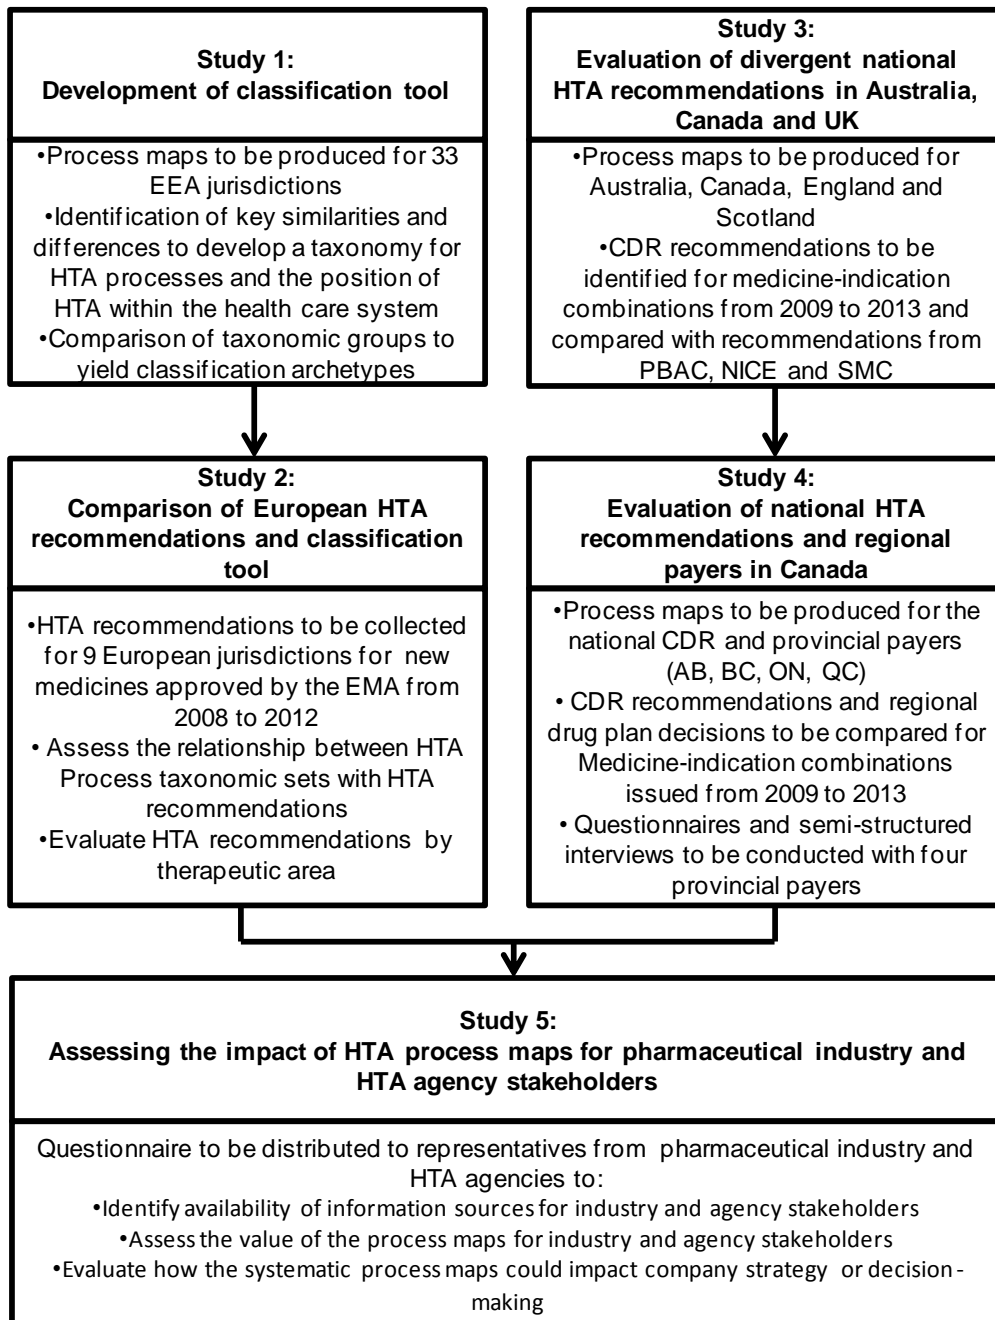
**Study 1:**
**Development of classification tool**

•Process maps to be produced for 33 EEA jurisdictions
•Identification of key similarities and differences to develop a taxonomy for HTA processes and the position of HTA within the health care system
•Comparison of taxonomic groups to yield classification archetypes

**Study 2:**
**Comparison of European HTA recommendations and classification tool**

•HTA recommendations to be collected for 9 European jurisdictions for new medicines approved by the EMA from 2008 to 2012
• Assess the relationship between HTA Process taxonomic sets with HTA recommendations
•Evaluate HTA recommendations by therapeutic area

**Study 3:**
**Evaluation of divergent national HTA recommendations in Australia, Canada and UK**

•Process maps to be produced for Australia, Canada, England and Scotland
•CDR recommendations to be identified for medicine-indication combinations from 2009 to 2013 and compared with recommendations from PBAC, NICE and SMC

**Study 4:**
**Evaluation of national HTA recommendations and regional payers in Canada**

•Process maps to be produced for the national CDR and provincial payers (AB, BC, ON, QC)
• CDR recommendations and regional drug plan decisions to be compared for Medicine-indication combinations issued from 2009 to 2013
• Questionnaires and semi-structured interviews to be conducted with four provincial payers

**Study 5:**
**Assessing the impact of HTA process maps for pharmaceutical industry and HTA agency stakeholders**

Questionnaire to be distributed to representatives from pharmaceutical industry and HTA agencies to:
•Identify availability of information sources for industry and agency stakeholders
•Assess the value of the process maps for industry and agency stakeholders
•Evaluate how the systematic process maps could impact company strategy or decision-making